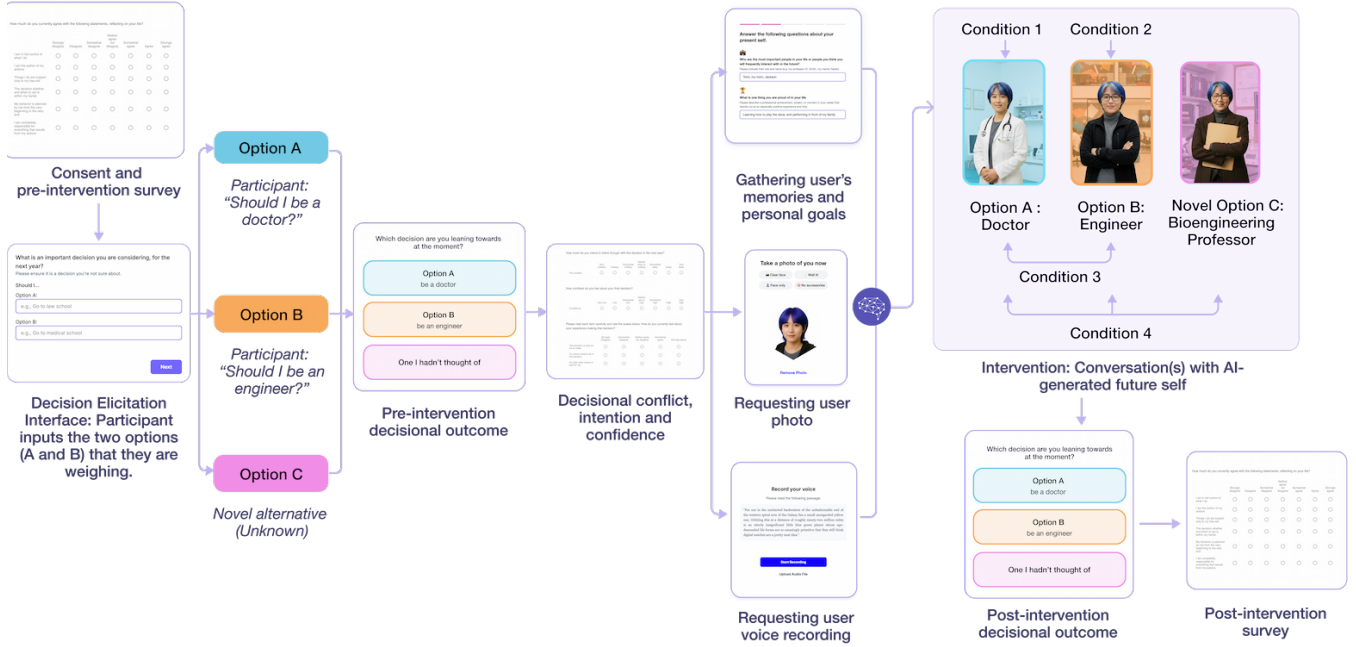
How much do you currently agree with the following statements, reflecting on your life?

Consent and pre-intervention survey

What is an important decision you are considering, for the next year?
Please ensure it is a decision you're not sure about.
Should I...
Option A:
e.g., Go to law school
Option B:
e.g., Go to medical school
Next

Decision Elicitation Interface: Participant inputs the two options (A and B) that they are weighing.

Option A
Participant: "Should I be a doctor?"

Option B
Participant: "Should I be an engineer?"

Option C
Novel alternative (Unknown)

Which decision are you leaning towards at the moment?
Option A
be a doctor
Option B
be an engineer
One I hadn't thought of

Pre-intervention decisional outcome

Decisional conflict, intention and confidence

Answer the following questions about your present self:
Who are the most important people in your life or people you think you will frequently interact with in the future?
Tom, my mom, Jessica
What is one thing you are proud of in your life
Learning how to play the piano, and performing in front of my family

Gathering user's memories and personal goals

Take a photo of you now
Clear face
Well lit
Face only
No accessories
Remove Photo

Requesting user photo

Record your voice
Please read the following passage:
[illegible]
Start Recording
Upload Audio File

Requesting user voice recording

Condition 1
Condition 2
Option A : Doctor
Option B: Engineer
Novel Option C: Bioengineering Professor
Condition 3
Condition 4

Intervention: Conversation(s) with AI-generated future self

Which decision are you leaning towards at the moment?
Option A
be a doctor
Option B
be an engineer
One I hadn't thought of

Post-intervention decisional outcome

How much do you currently agree with the following statements, reflecting on your life?

Post-intervention survey